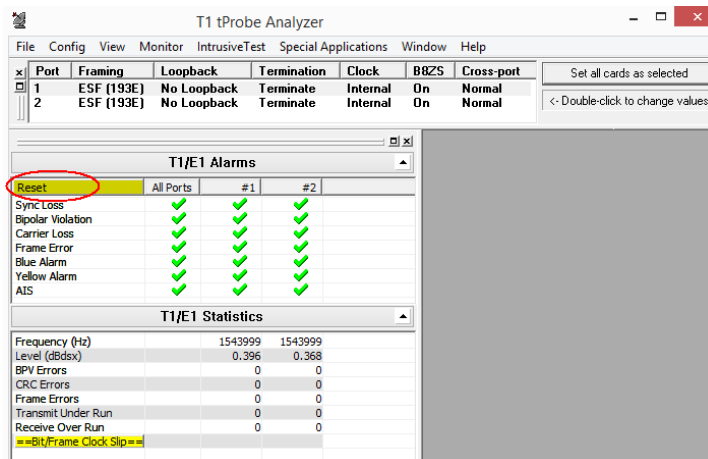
T1 tProbe Analyzer

File Config View Monitor IntrusiveTest Special Applications Window Help

| Port | Framing | Loopback | Termination | Clock | B8ZS | Cross-port |
|---|---|---|---|---|---|---|
| 1 | ESF (193E) | No Loopback | Terminate | Internal | On | Normal |
| 2 | ESF (193E) | No Loopback | Terminate | Internal | On | Normal |

Set all cards as selected

<- Double-click to change values

T1/E1 Alarms

| Reset | All Ports | #1 | #2 |
|---|---|---|---|
| Sync Loss | | ✔ | ✔ | 
| Bipolar Violation | ✔ | ✔ | ✔ |
| Carrier Loss | ✔ | ✔ | ✔ |
| Frame Error | ✔ | ✔ | ✔ |
| Blue Alarm | ✔ | ✔ | ✔ |
| Yellow Alarm | ✔ | ✔ | ✔ |
| AIS | ✔ | ✔ | ✔ |

T1/E1 Statistics

| | | | |
|---|---|---|---|
| Frequency (Hz) | | 1543999 | 1543999 |
| Level (dBdsx) | | 0.396 | 0.368 |
| BPV Errors | | 0 | 0 |
| CRC Errors | | 0 | 0 |
| Frame Errors | | 0 | 0 |
| Transmit Under Run | | 0 | 0 |
| Receive Over Run | | 0 | 0 |
| ==Bit/Frame Clock Slip== | | | |